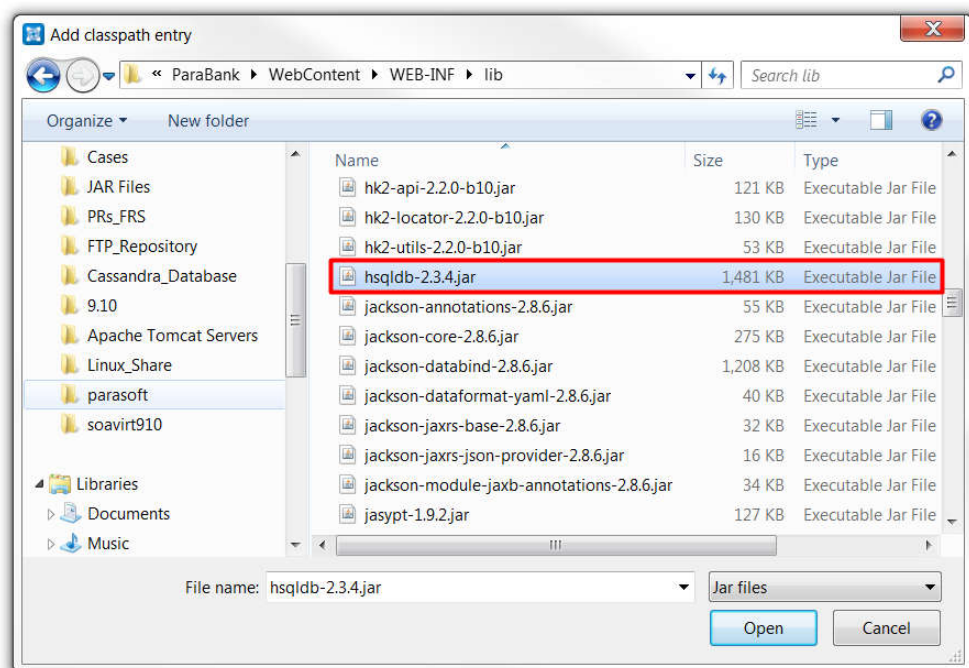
Add classpath entry

« ParaBank ▸ WebContent ▸ WEB-INF ▸ lib

Search lib

Organize ▾ New folder

Cases
JAR Files
PRs_FRS
FTP_Repository
Cassandra_Database
9.10
Apache Tomcat Servers
Linux_Share
parasoft
soavirt910

Libraries
Documents
Music

| Name | Size | Type |
|---|---|---|
| hk2-api-2.2.0-b10.jar | 121 KB | Executable Jar File |
| hk2-locator-2.2.0-b10.jar | 130 KB | Executable Jar File |
| hk2-utils-2.2.0-b10.jar | 53 KB | Executable Jar File |
| hsqldb-2.3.4.jar | 1,481 KB | Executable Jar File |
| jackson-annotations-2.8.6.jar | 55 KB | Executable Jar File |
| jackson-core-2.8.6.jar | 275 KB | Executable Jar File |
| jackson-databind-2.8.6.jar | 1,208 KB | Executable Jar File |
| jackson-dataformat-yaml-2.8.6.jar | 40 KB | Executable Jar File |
| jackson-jaxrs-base-2.8.6.jar | 32 KB | Executable Jar File |
| jackson-jaxrs-json-provider-2.8.6.jar | 16 KB | Executable Jar File |
| jackson-module-jaxb-annotations-2.8.6.jar | 34 KB | Executable Jar File |
| jasypt-1.9.2.jar | 127 KB | Executable Jar File |

File name: hsqldb-2.3.4.jar

Jar files

Open

Cancel